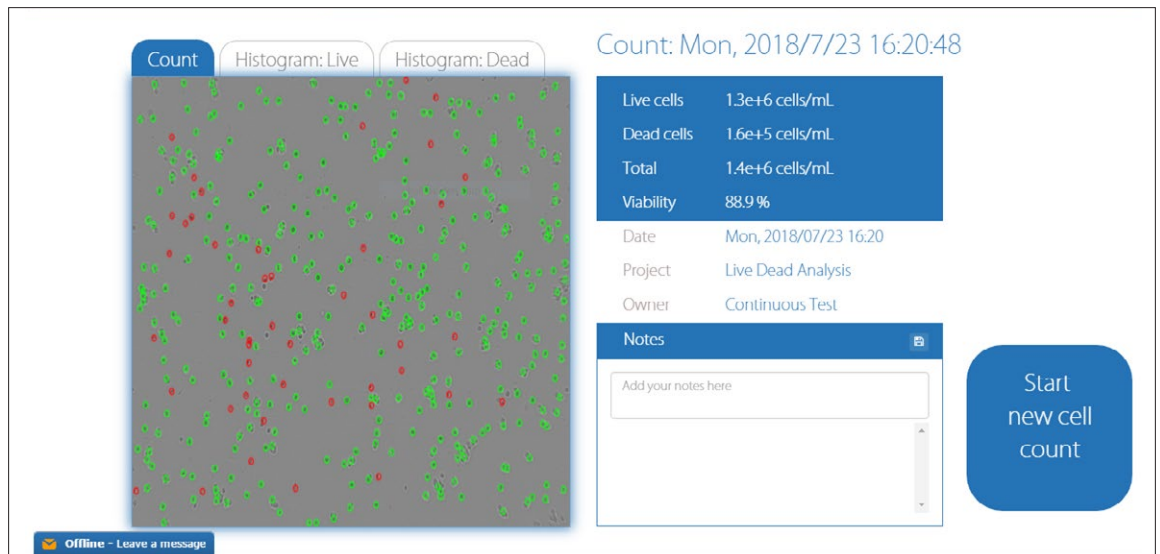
Count | Histogram: Live | Histogram: Dead

Count: Mon, 2018/7/23 16:20:48

| | |
|---|---|
| Live cells | 1.3e+6 cells/mL |
| Dead cells | 1.6e+5 cells/mL |
| Total | 1.4e+6 cells/mL |
| Viability | 88.9 % |
| Date | Mon, 2018/07/23 16:20 |
| Project | Live Dead Analysis |
| Owner | Continuous Test |

Notes

Add your notes here

Start new cell count

Offline - Leave a message